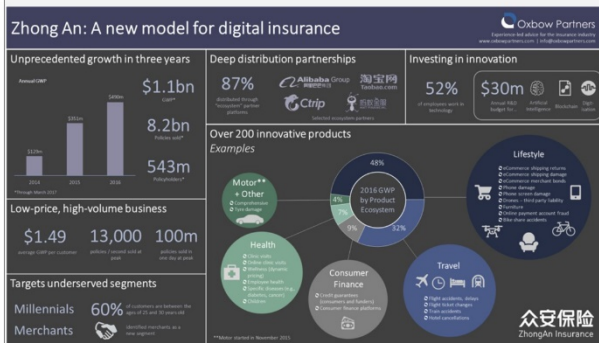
Zhong An: A new model for digital insurance

Oxbow Partners
Experience-led advice for the insurance industry
www.oxbowpartners.com | info@oxbowpartners.com

Unprecedented growth in three years

Annual GWP

$129m
$351m
$490m

2014
2015
2016

$1.1bn
GWP*

8.2bn
Policies sold*

543m
Policyholders*

*Through March 2017

Deep distribution partnerships

87%
distributed through "ecosystem" partner platforms

Alibaba Group
淘宝网 Taobao.com
Ctrip
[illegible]

Selected ecosystem partners

Investing in innovation

52%
of employees work in technology

$30m
Annual R&D budget for...

Artificial Intelligence
Blockchain
Digitisation

Over 200 innovative products
Examples

Motor** + Other
Comprehensive
Tyre damage

2016 GWP by Product Ecosystem

48%
4%
7%
9%
32%

Lifestyle
eCommerce shipping returns
eCommerce shipping damage
eCommerce merchant bonds
Phone damage
Phone screen damage
Drones - third party liability
Furniture
Online payment account fraud
Bike share accidents

Health
Clinic visits
Dental clinic visits
Wellness (dynamic pricing)
Employee health
Specific diseases (e.g. diabetes, cancer)
Children

Consumer Finance
Credit guarantees (consumers and lenders)
Consumer finance platforms

Travel
Flight accidents, delays
Flight ticket changes
Train accidents
Hotel cancellations

Low-price, high-volume business

$1.49
average GWP per customer

13,000
policies / second sold at peak

100m
policies sold in one day at peak

Targets underserved segments

Millennials
60%
of customers are between the ages of 25 and 30 years old

Merchants
Identified merchants as a new segment

**Motor started in November 2015

众安保险
ZhongAn Insurance